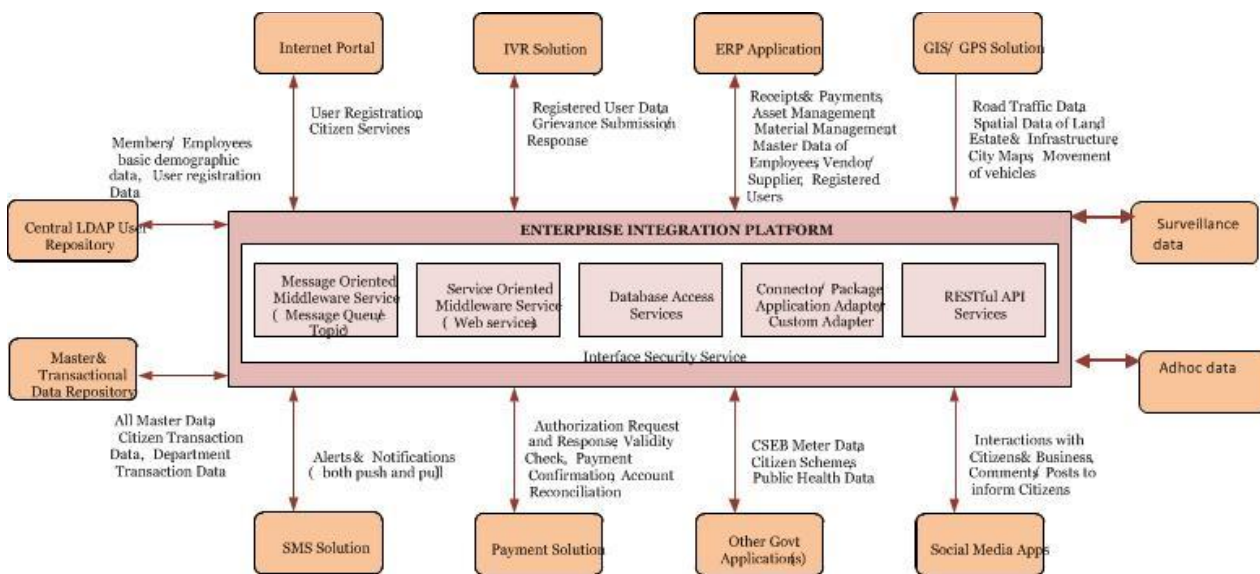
Internet Portal

IVR Solution

ERP Application

GIS/ GPS Solution

User Registration Citizen Services

Registered User Data Grievance Submission Response

Receipts& Payments, Asset Management Material Management Master Data of Employees Vendor/ Supplier, Registered Users

Road Traffic Data Spatial Data of Land Estate& Infrastructure City Maps Movement of vehicles

Members/ Employees basic demographic data, User registration Data

Central LDAP User Repository

ENTERPRISE INTEGRATION PLATFORM

Surveillance data

Message Oriented Middleware Service ( Message Queue/ Topic)

Service Oriented Middleware Service ( Web services)

Database Access Services

Connector/ Package Application Adapter Custom Adapter

RESTful API Services

Interface Security Service

Master& Transactional Data Repository

Adhoc data

All Master Data Citizen Transaction Data, Department Transaction Data

Alerts& Notifications ( both push and pull

Authorization Request and Response Validity Check, Payment Confirmation, Account Reconciliation

CSEB Meter Data Citizen Schemes Public Health Data

Interactions with Citizens& Business, Comments/ Posts to inform Citizens

SMS Solution

Payment Solution

Other Govt Applications)

Social Media Apps